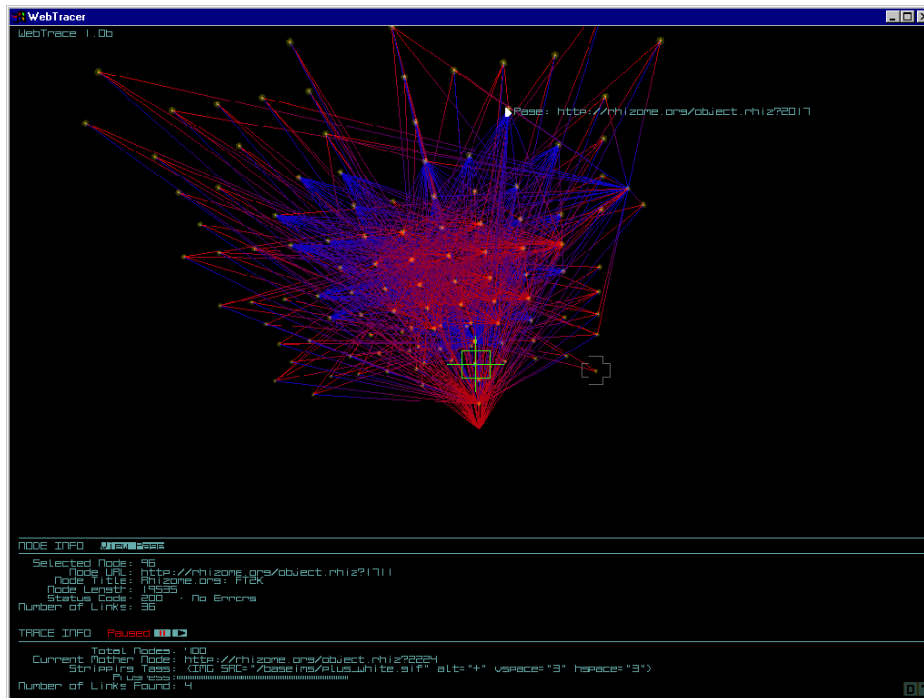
WebTracer

WebTrace 1.0b

Page: http://rhizome.org/object.rhiz?2017

NODE INFO View Page

Selected Node: 96
Node URL: http://rhizome.org/object.rhiz?1711
Node Title: Rhizome.org: FTZK
Node Length: 19535
Status Code: 200 - No Errors
Number of Links: 36

TRACE INFO Paused

Total Nodes: 100
Current Mother Node: http://rhizome.org/object.rhiz?2224
Stripping Tags: <IMG SRC="/baseimg/plus_white.gif" alt="+" vspace="3" hspace="3">
Progress: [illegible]
Number of Links Found: 4